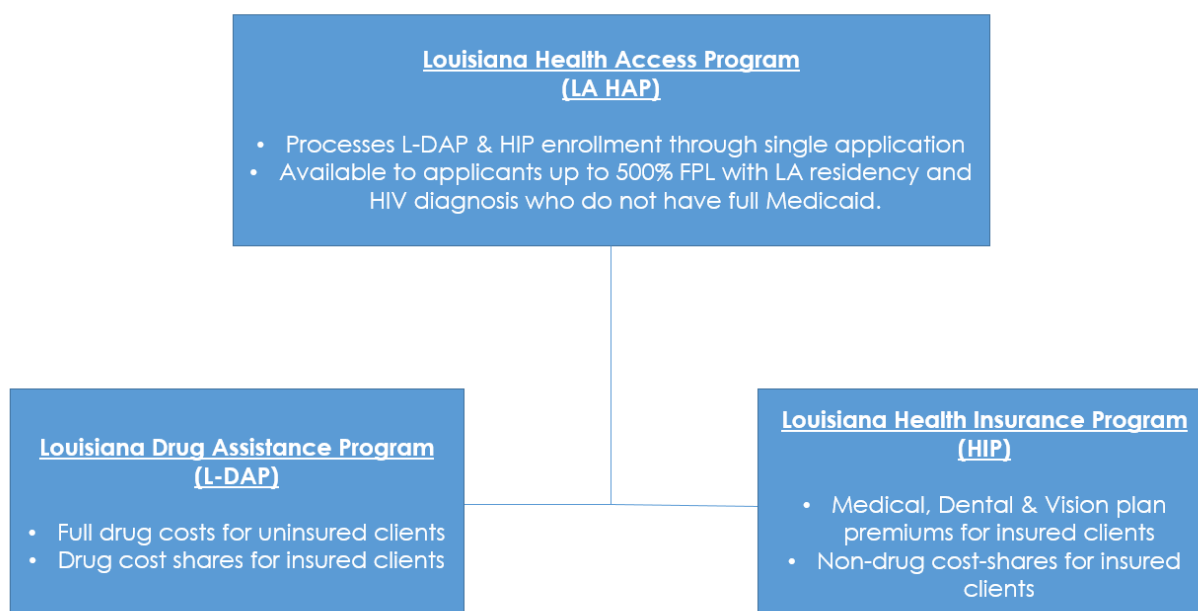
Louisiana Health Access Program
(LA HAP)

• Processes L-DAP & HIP enrollment through single application
• Available to applicants up to 500% FPL with LA residency and HIV diagnosis who do not have full Medicaid.

Louisiana Drug Assistance Program
(L-DAP)

• Full drug costs for uninsured clients
• Drug cost shares for insured clients

Louisiana Health Insurance Program
(HIP)

• Medical, Dental & Vision plan premiums for insured clients
• Non-drug cost-shares for insured clients